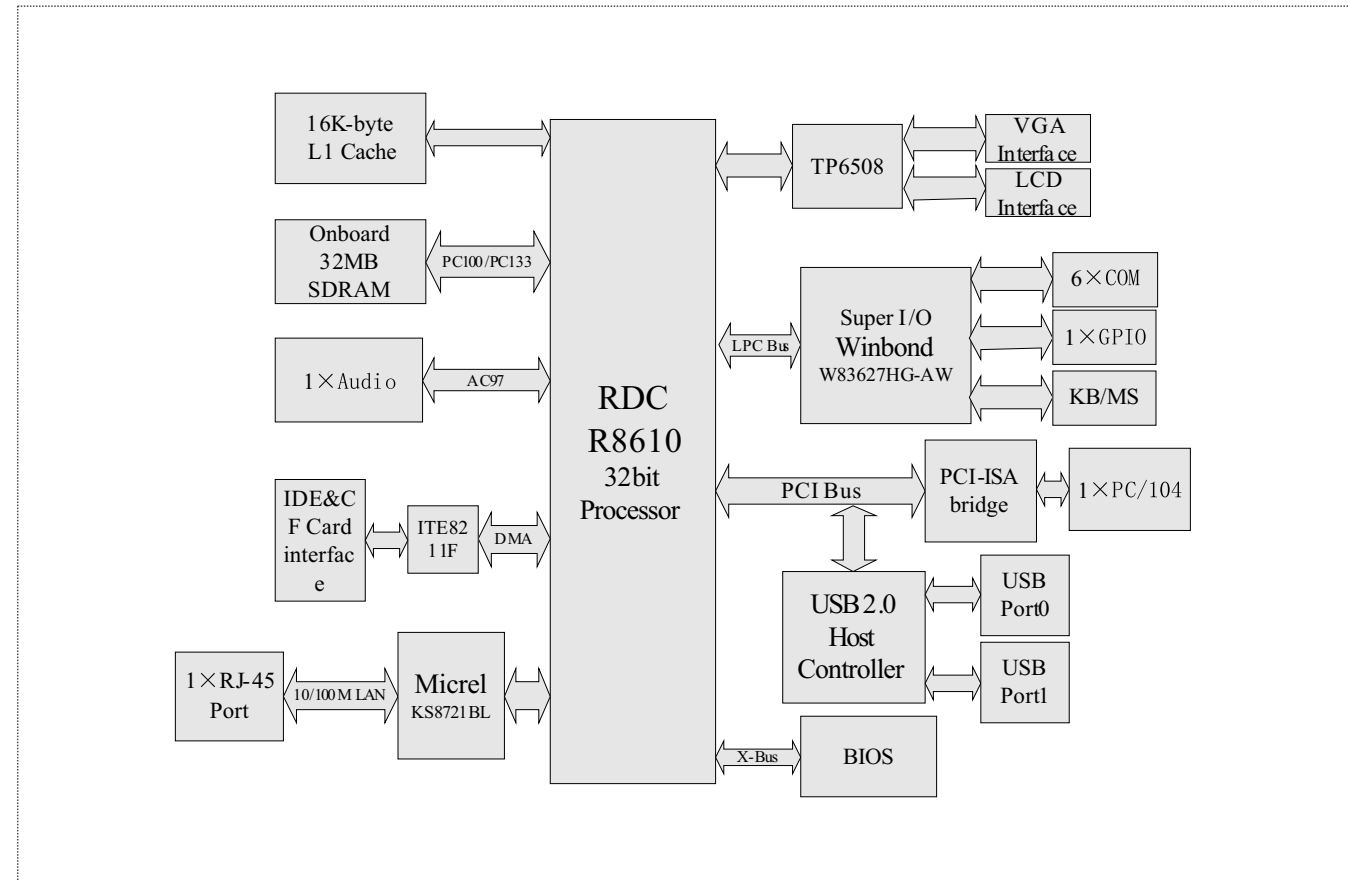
16K-byte L1 Cache

Onboard 32MB SDRAM

PC100/PC133

1×Audio

AC97

IDE&CF Card interface

ITE8211F

DMA

1×RJ-45 Port

10/100M LAN

Micrel KS8721BL

RDC R8610 32bit Processor

TP6508

VGA Interface

LCD Interface

LPC Bus

Super I/O Winbond W83627HG-AW

6×COM

1×GPIO

KB/MS

PCI Bus

PCI-ISA bridge

1×PC/104

USB2.0 Host Controller

USB Port0

USB Port1

X-Bus

BIOS